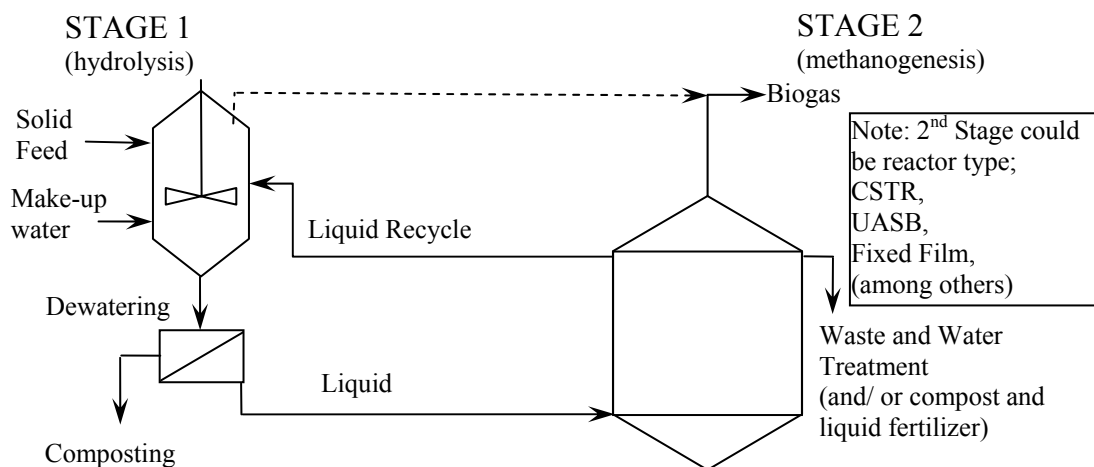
STAGE 1
(hydrolysis)

STAGE 2
(methanogenesis)

Biogas

Solid Feed

Make-up water

Note: 2$^{nd}$ Stage could be reactor type; CSTR, UASB, Fixed Film, (among others)

Liquid Recycle

Dewatering

Liquid

Waste and Water Treatment (and/ or compost and liquid fertilizer)

Composting